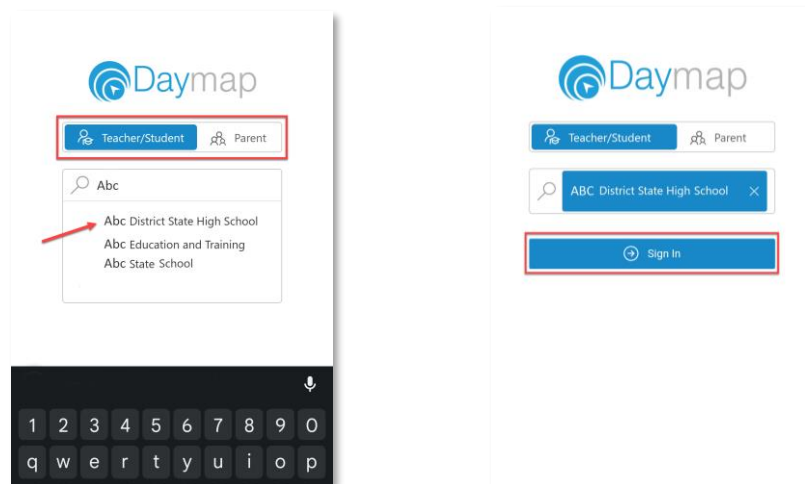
Daymap

Teacher/Student Parent

Abc

Abc District State High School
Abc Education and Training
Abc State School

1 2 3 4 5 6 7 8 9 0
q w e r t y u i o p

Daymap

Teacher/Student Parent

ABC District State High School ×

Sign In